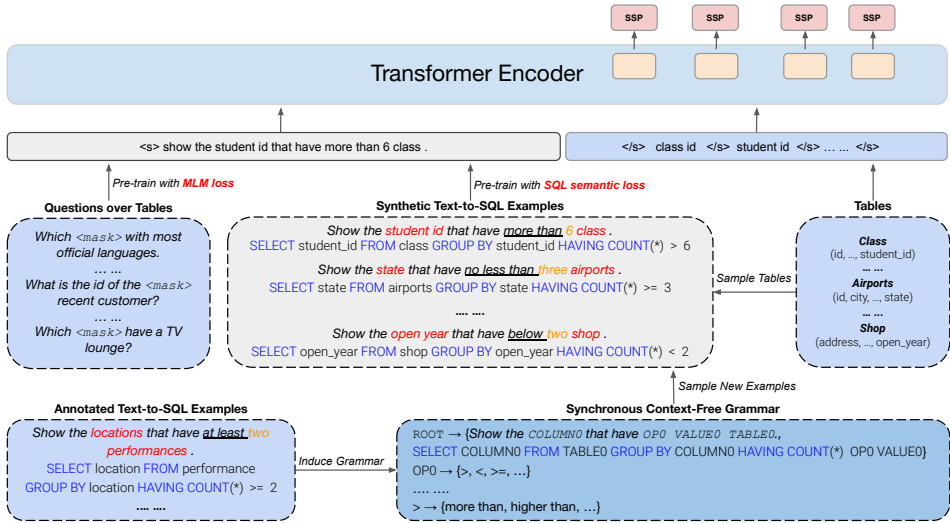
SSP SSP SSP SSP

Transformer Encoder

<s> show the student id that have more than 6 class .

</s> class id </s> student id </s> … … </s>

Pre-train with MLM loss

Pre-train with SQL semantic loss

Questions over Tables

Which <mask> with most official languages.
… …
What is the id of the <mask> recent customer?
… …
Which <mask> have a TV lounge?

Synthetic Text-to-SQL Examples

Show the student id that have more than 6 class .
SELECT student_id FROM class GROUP BY student_id HAVING COUNT(*) > 6

Show the state that have no less than three airports .
SELECT state FROM airports GROUP BY state HAVING COUNT(*) >= 3

…. ….

Show the open year that have below two shop .
SELECT open_year FROM shop GROUP BY open_year HAVING COUNT(*) < 2

Tables

Class
(id, …, student_id)
… …
Airports
(id, city, …, state)
… …
Shop
(address, …, open_year)

Sample Tables

Sample New Examples

Annotated Text-to-SQL Examples

Show the locations that have at least two performances .
SELECT location FROM performance GROUP BY location HAVING COUNT(*) >= 2
…. ….

Induce Grammar

Synchronous Context-Free Grammar

ROOT → {Show the COLUMN0 that have OP0 VALUE0 TABLE0.,
SELECT COLUMN0 FROM TABLE0 GROUP BY COLUMN0 HAVING COUNT(*) OP0 VALUE0}
OP0 → {>, <, >=, …}
…. ….
> → {more than, higher than, …}